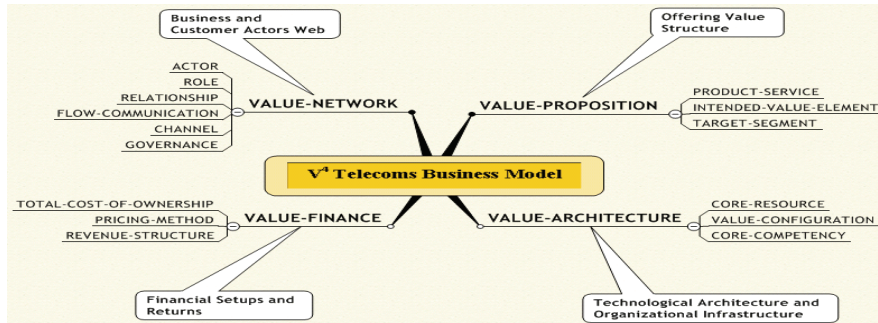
Business and Customer Actors Web

Offering Value Structure

ACTOR
ROLE
RELATIONSHIP
FLOW-COMMUNICATION
CHANNEL
GOVERNANCE

VALUE-NETWORK

VALUE-PROPOSITION

PRODUCT-SERVICE
INTENDED-VALUE-ELEMENT
TARGET-SEGMENT

$V^4$ Telecoms Business Model

TOTAL-COST-OF-OWNERSHIP
PRICING-METHOD
REVENUE-STRUCTURE

VALUE-FINANCE

VALUE-ARCHITECTURE

CORE-RESOURCE
VALUE-CONFIGURATION
CORE-COMPETENCY

Financial Setups and Returns

Technological Architecture and Organizational Infrastructure